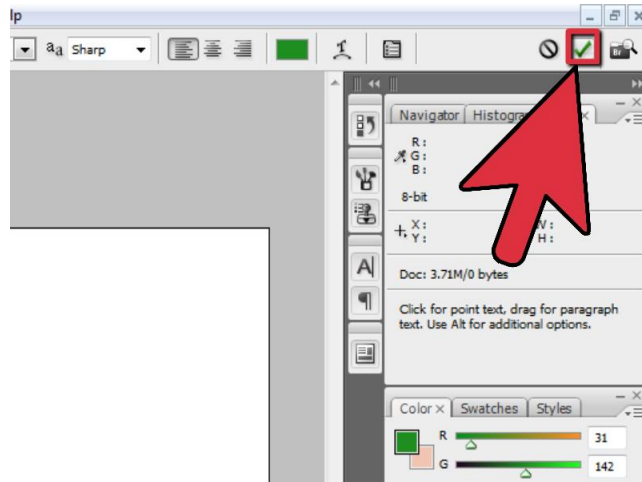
lp

$^a$a Sharp

Navigator Histogra

R :
G :
B :

8-bit

X :
Y :

W :
H :

Doc: 3.71M/0 bytes

Click for point text, drag for paragraph text. Use Alt for additional options.

Color × Swatches Styles

R 31

G 142